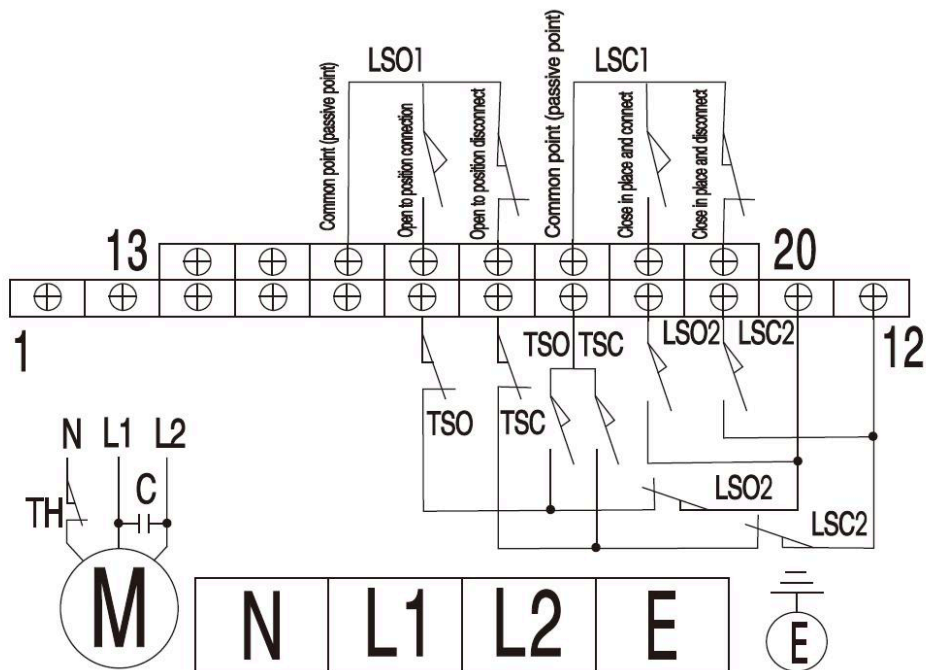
LSO1

Common point (passive point)

Open to position connection

Open to position disconnect

LSC1

Common point (passive point)

Close in place and connect

Close in place and disconnect

13

20

1

12

TSO TSC

LSO2 LSC2

TSO

TSC

LSO2

LSC2

N L1 L2

TH

C

M

| N | L1 | L2 | E |
|---|---|---|---|

E